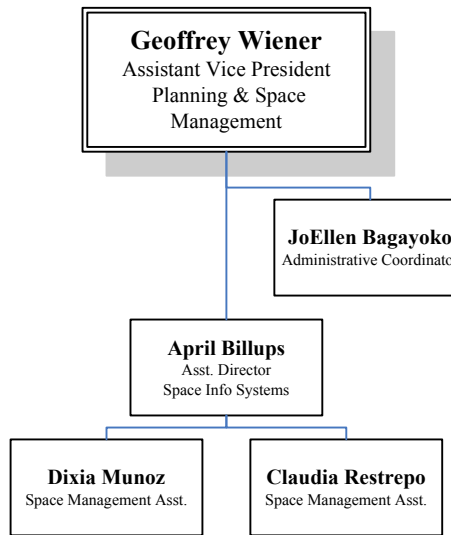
Geoffrey Wiener
Assistant Vice President
Planning & Space Management

JoEllen Bagayoko
Administrative Coordinato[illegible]

April Billups
Asst. Director
Space Info Systems

Dixia Munoz
Space Management Asst.

Claudia Restrepo
Space Management Asst.